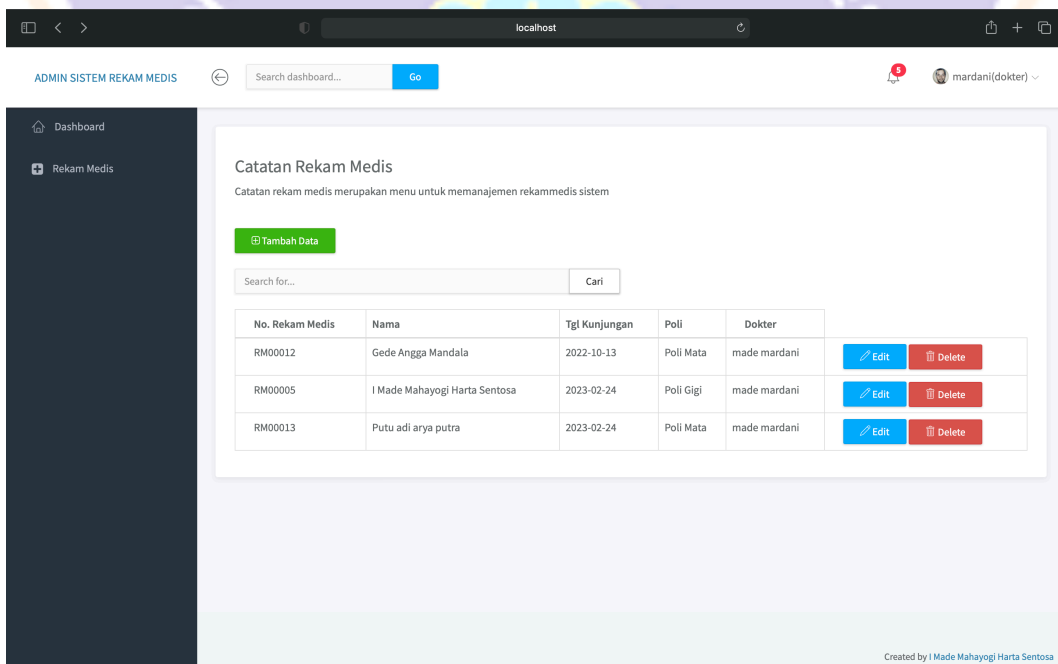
localhost

ADMIN SISTEM REKAM MEDIS

Search dashboard...

Go

5

mardani(dokter)

Dashboard

Rekam Medis

Catatan Rekam Medis

Catatan rekam medis merupakan menu untuk memanajemen rekammedis sistem

Tambah Data

Search for...

Cari

| No. Rekam Medis | Nama | Tgl Kunjungan | Poli | Dokter | |
|---|---|---|---|---|---|
| RM00012 | Gede Angga Mandala | 2022-10-13 | Poli Mata | made mardani | Edit Delete |
| RM00005 | I Made Mahayogi Harta Sentosa | 2023-02-24 | Poli Gigi | made mardani | Edit Delete |
| RM00013 | Putu adi arya putra | 2023-02-24 | Poli Mata | made mardani | Edit Delete |

Created by I Made Mahayogi Harta Sentosa